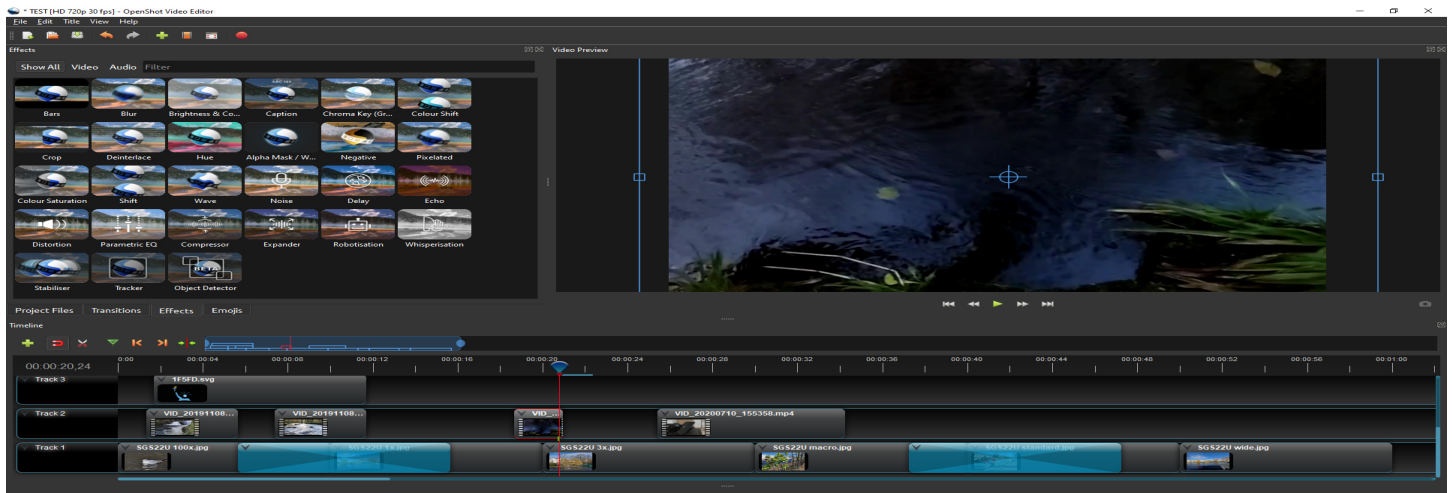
* TEST [HD 720p 30 fps] - OpenShot Video Editor

File Edit Title View Help

Effects

Show All Video Audio Filter

Bars
Blur
Brightness & Co...
Caption
Chroma Key (Gr...
Colour Shift
Crop
Deinterlace
Hue
Alpha Mask / W...
Negative
Pixelated
Colour Saturation
Shift
Wave
Noise
Delay
Echo
Distortion
Parametric EQ
Compressor
Expander
Robotisation
Whisperisation
Stabiliser
Tracker
Object Detector

Video Preview

Project Files Transitions Effects Emojis

Timeline

00:00:20,24

0:00 00:00:04 00:00:08 00:00:12 00:00:16 00:00:20 00:00:24 00:00:28 00:00:32 00:00:36 00:00:40 00:00:44 00:00:48 00:00:52 00:00:56 00:01:00

Track 3
1F5FD.svg

Track 2
VID_20191108...
VID_20191108...
VID...
VID_20200710_155358.mp4

Track 1
SGS22U 100x.jpg
SGS22U 1x.jpg
SGS22U 3x.jpg
SGS22U macro.jpg
SGS22U standard.jpg
SGS22U wide.jpg